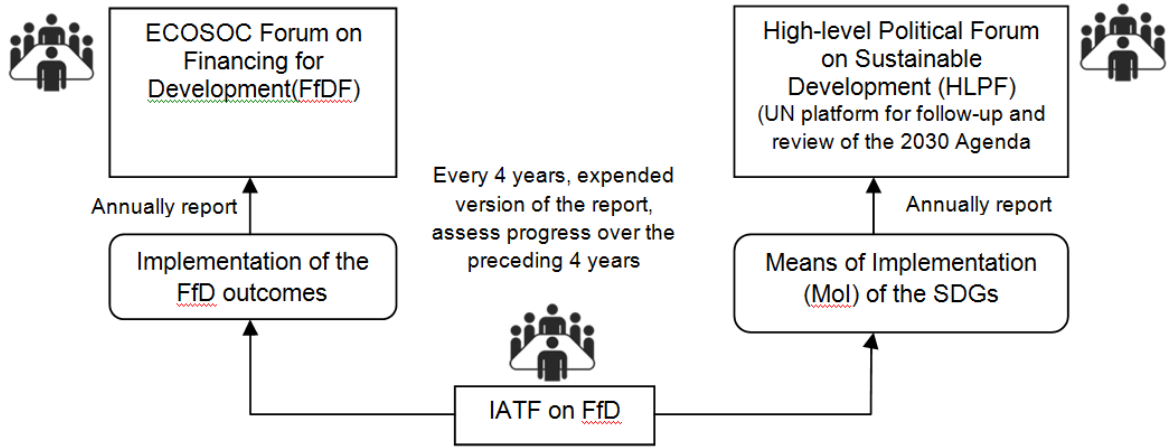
ECOSOC Forum on Financing for Development(FfDF)

High-level Political Forum on Sustainable Development (HLPF) (UN platform for follow-up and review of the 2030 Agenda

Annually report

Every 4 years, expended version of the report, assess progress over the preceding 4 years

Annually report

Implementation of the FfD outcomes

Means of Implementation (MoI) of the SDGs

IATF on FfD